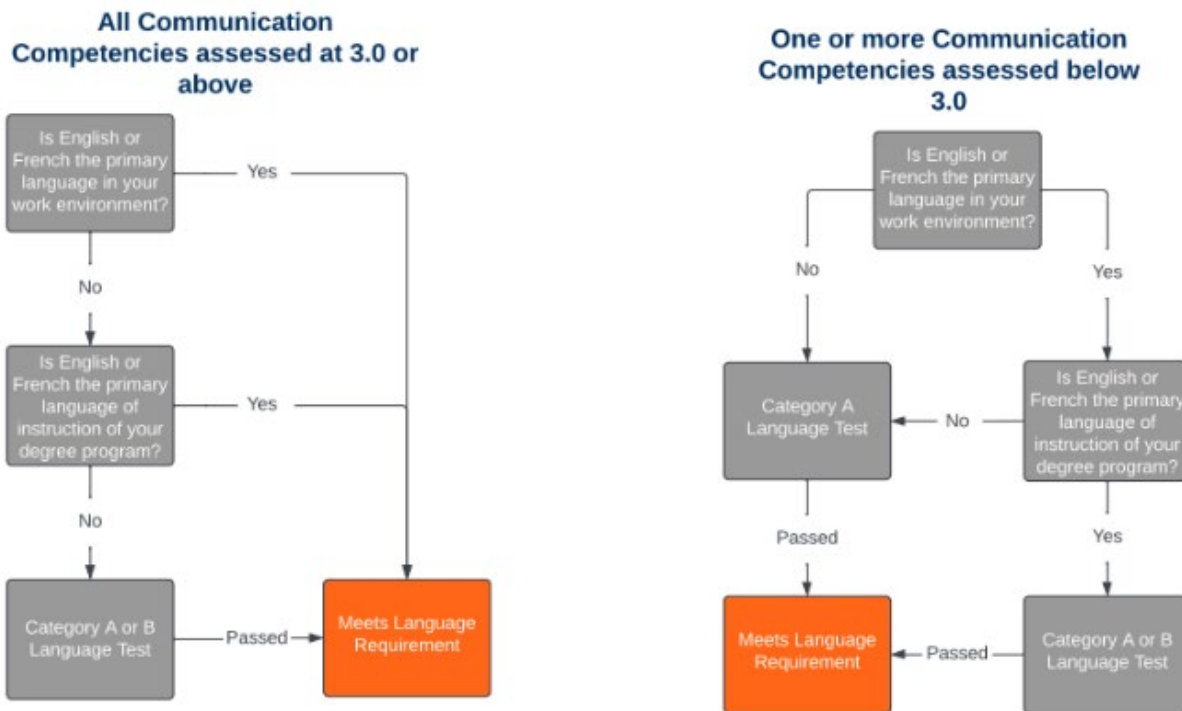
All Communication Competencies assessed at 3.0 or above

Is English or French the primary language in your work environment?

Yes

No

Is English or French the primary language of instruction of your degree program?

Yes

No

Category A or B Language Test

Passed

Meets Language Requirement

One or more Communication Competencies assessed below 3.0

Is English or French the primary language in your work environment?

No

Yes

Category A Language Test

No

Is English or French the primary language of instruction of your degree program?

Passed

Yes

Meets Language Requirement

Passed

Category A or B Language Test